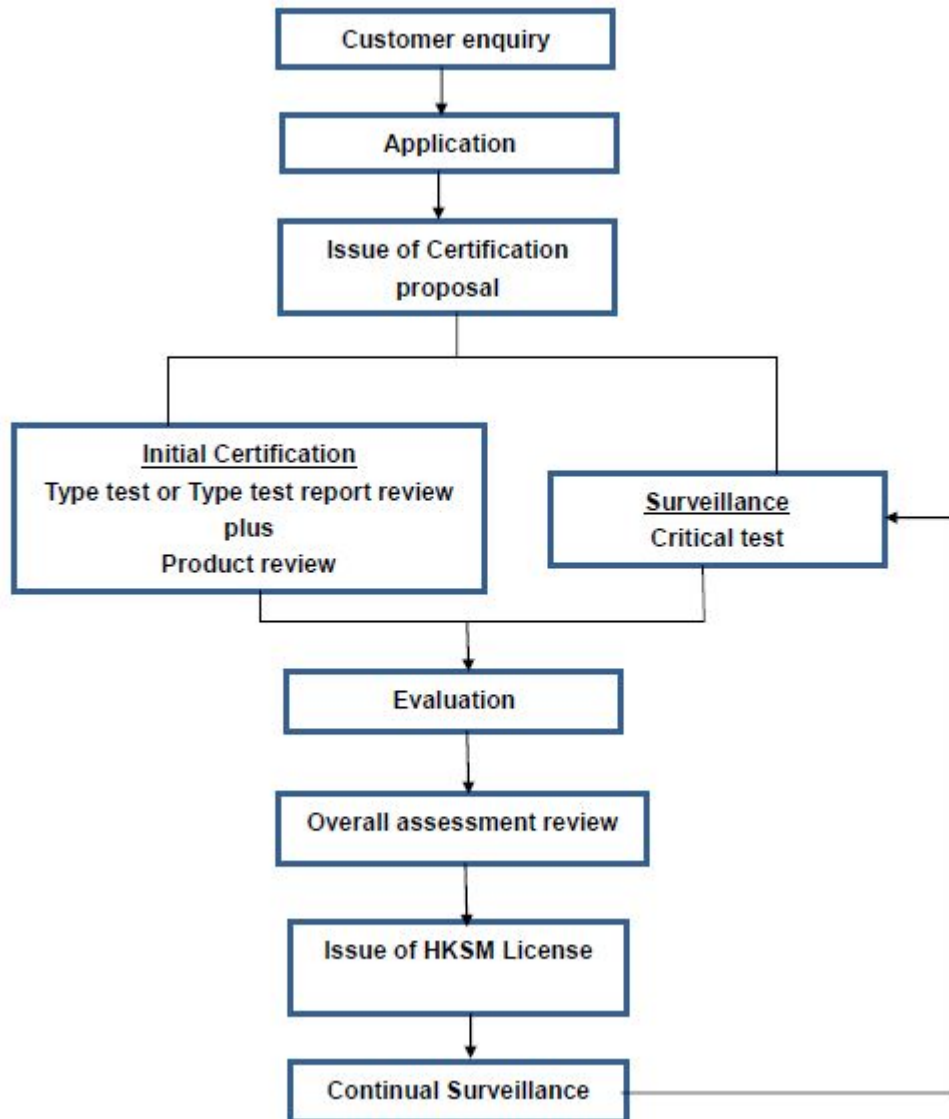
Customer enquiry

Application

Issue of Certification proposal

Initial Certification
Type test or Type test report review
plus
Product review

Surveillance
Critical test

Evaluation

Overall assessment review

Issue of HKSM License

Continual Surveillance